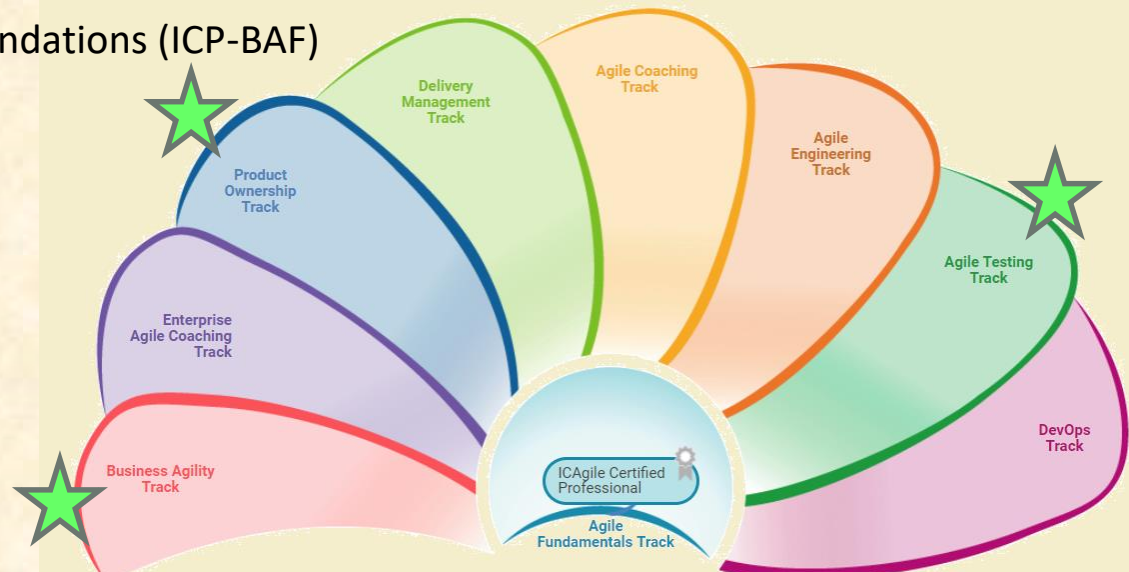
ndations (ICP-BAF)

Delivery Management Track

Agile Coaching Track

Agile Engineering Track

Product Ownership Track

Agile Testing Track

Enterprise Agile Coaching Track

DevOps Track

Business Agility Track

ICAgile Certified Professional

Agile Fundamentals Track